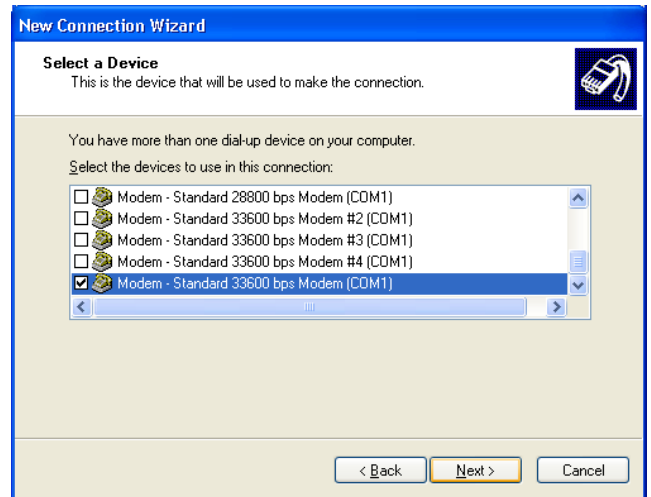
New Connection Wizard

Select a Device
This is the device that will be used to make the connection.

You have more than one dial-up device on your computer.

Select the devices to use in this connection:

Modem - Standard 28800 bps Modem (COM1)
Modem - Standard 33600 bps Modem #2 (COM1)
Modem - Standard 33600 bps Modem #3 (COM1)
Modem - Standard 33600 bps Modem #4 (COM1)
Modem - Standard 33600 bps Modem (COM1)

< Back
Next >
Cancel